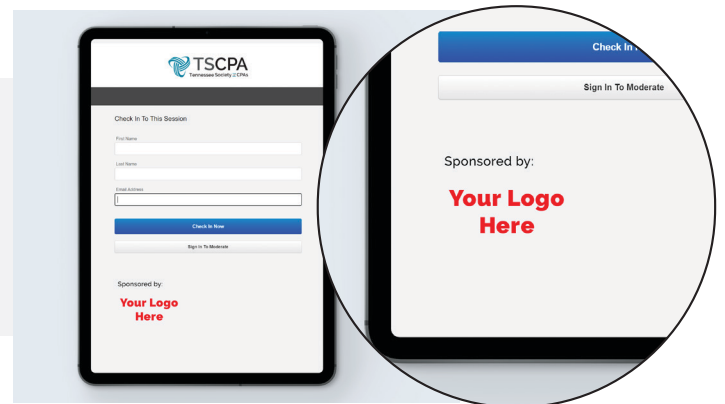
TSCPA
Tennessee Society of CPAs

Check In To This Session

First Name

Last Name

Email Address

Check In Now

Sign In To Moderate

Sponsored by:

Your Logo Here

Check In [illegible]

Sign In To Moderate

Sponsored by:

Your Logo Here